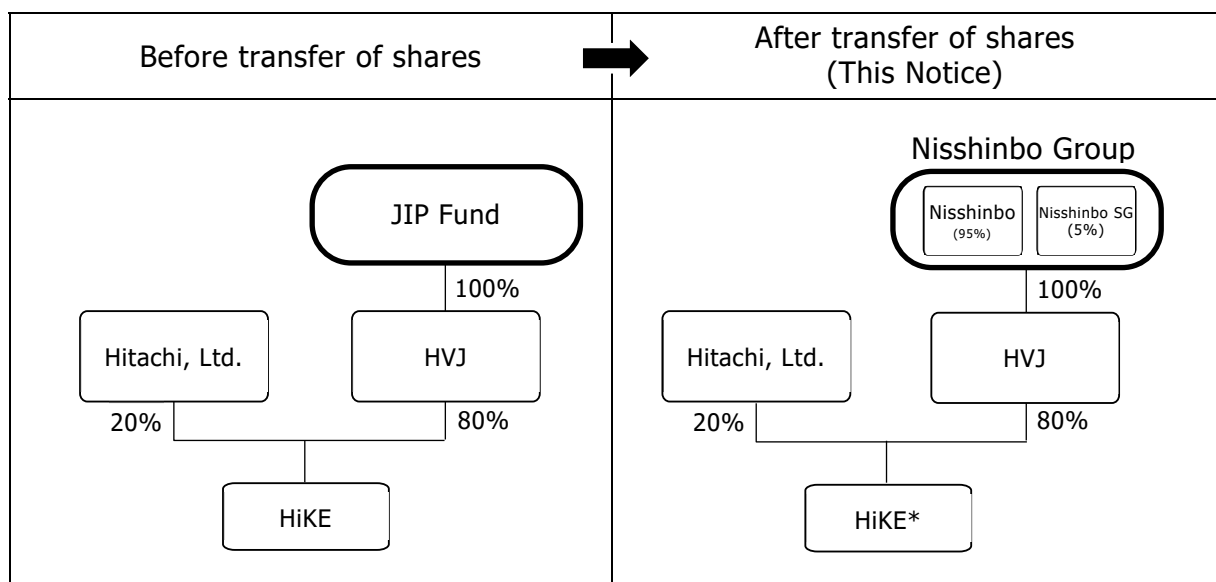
| Before transfer of shares | After transfer of shares (This Notice) |
|---|---|
| JIP Fund<br>100%<br>Hitachi, Ltd.<br>HVJ<br>20%<br>80%<br>HiKE | Nisshinbo Group<br>Nisshinbo (95%)<br>Nisshinbo SG (5%)<br>100%<br>Hitachi, Ltd.<br>HVJ<br>20%<br>80%<br>HiKE* |